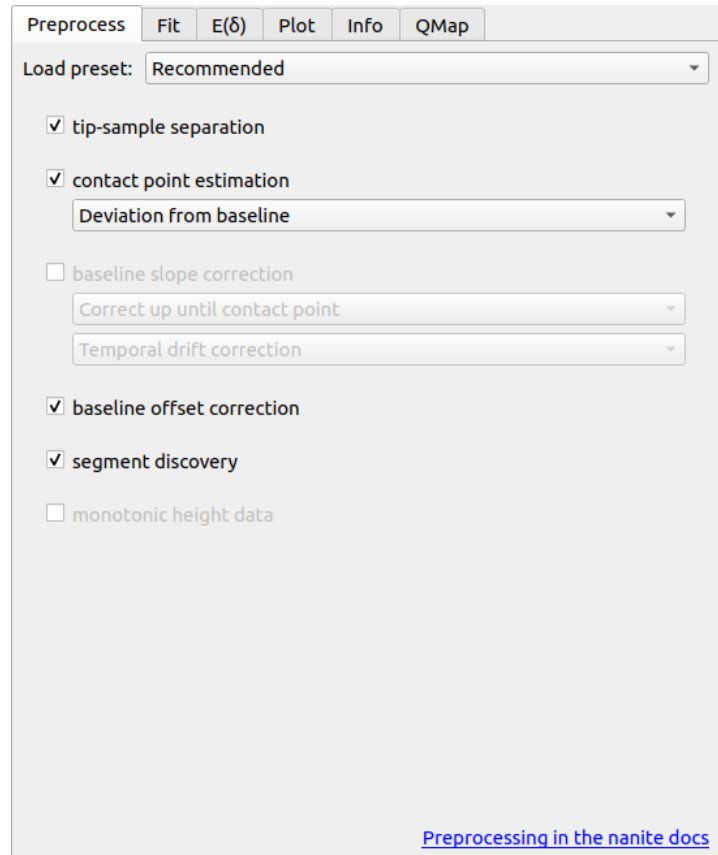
Preprocess | Fit | E(δ) | Plot | Info | QMap

Load preset: Recommended

tip-sample separation

contact point estimation

Deviation from baseline

baseline slope correction

Correct up until contact point

Temporal drift correction

baseline offset correction

segment discovery

monotonic height data

Preprocessing in the nanite docs